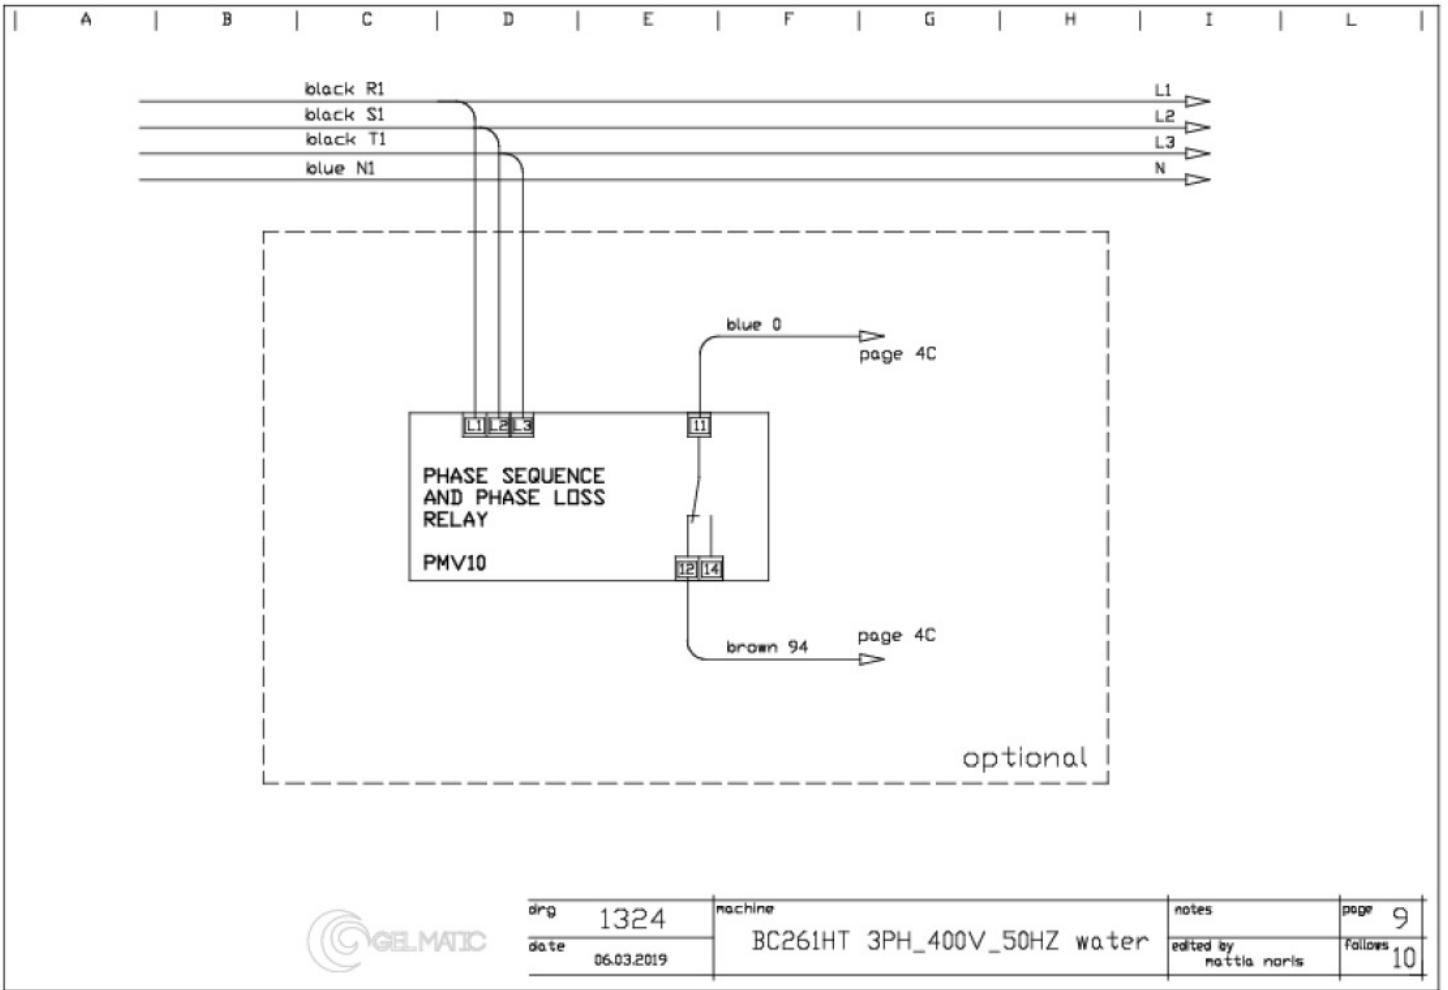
A | B | C | D | E | F | G | H | I | L

black R1
black S1
black T1
blue N1

L1
L2
L3
N

blue 0
page 4C

L1 L2 L3
11

PHASE SEQUENCE AND PHASE LOSS RELAY

PMV10

12 14

brown 94
page 4C

optional

GELMATIC

| drg | 1324 | machine | notes | page 9 |
|---|---|---|---|---|
| date | 06.03.2019 | BC261HT 3PH_400V_50HZ water | edited by mattia noris | follows 10 |